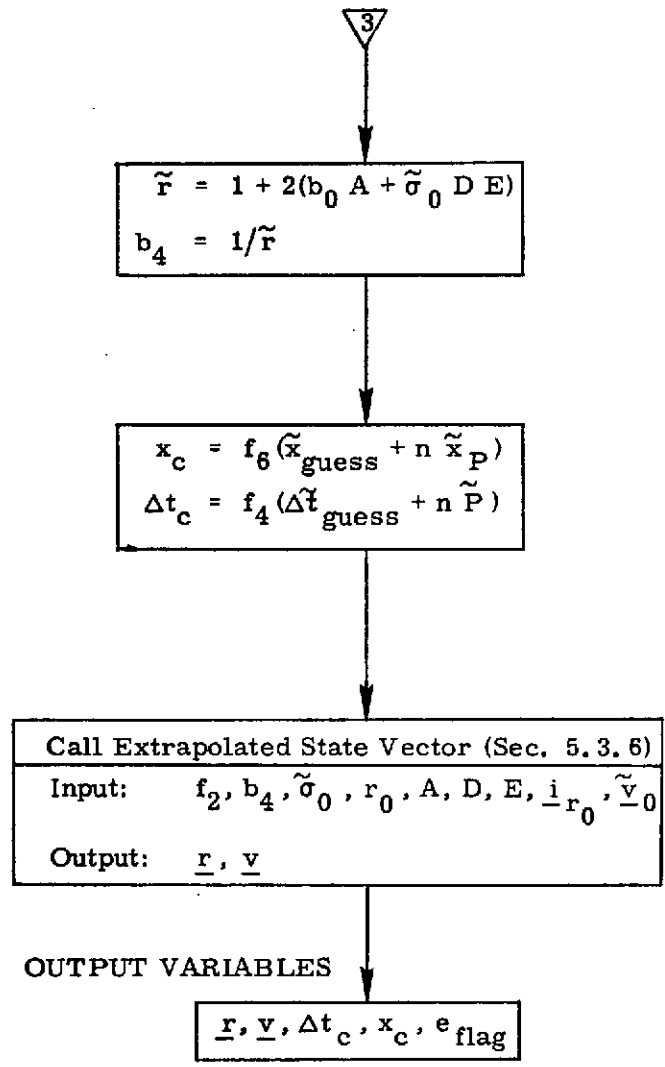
3

$\tilde{r} = 1 + 2(b_0 A + \tilde{\sigma}_0 D E)$
$b_4 = 1/\tilde{r}$

$x_c = f_6(\tilde{x}_{guess} + n \tilde{x}_P)$
$\Delta t_c = f_4(\Delta\tilde{t}_{guess} + n \tilde{P})$

Call Extrapolated State Vector (Sec. 5.3.6)
Input: $f_2, b_4, \tilde{\sigma}_0, r_0, A, D, E, \underline{i}_{r_0}, \underline{\tilde{v}}_0$
Output: $\underline{r}, \underline{v}$

OUTPUT VARIABLES

$\underline{r}, \underline{v}, \Delta t_c, x_c, e_{flag}$